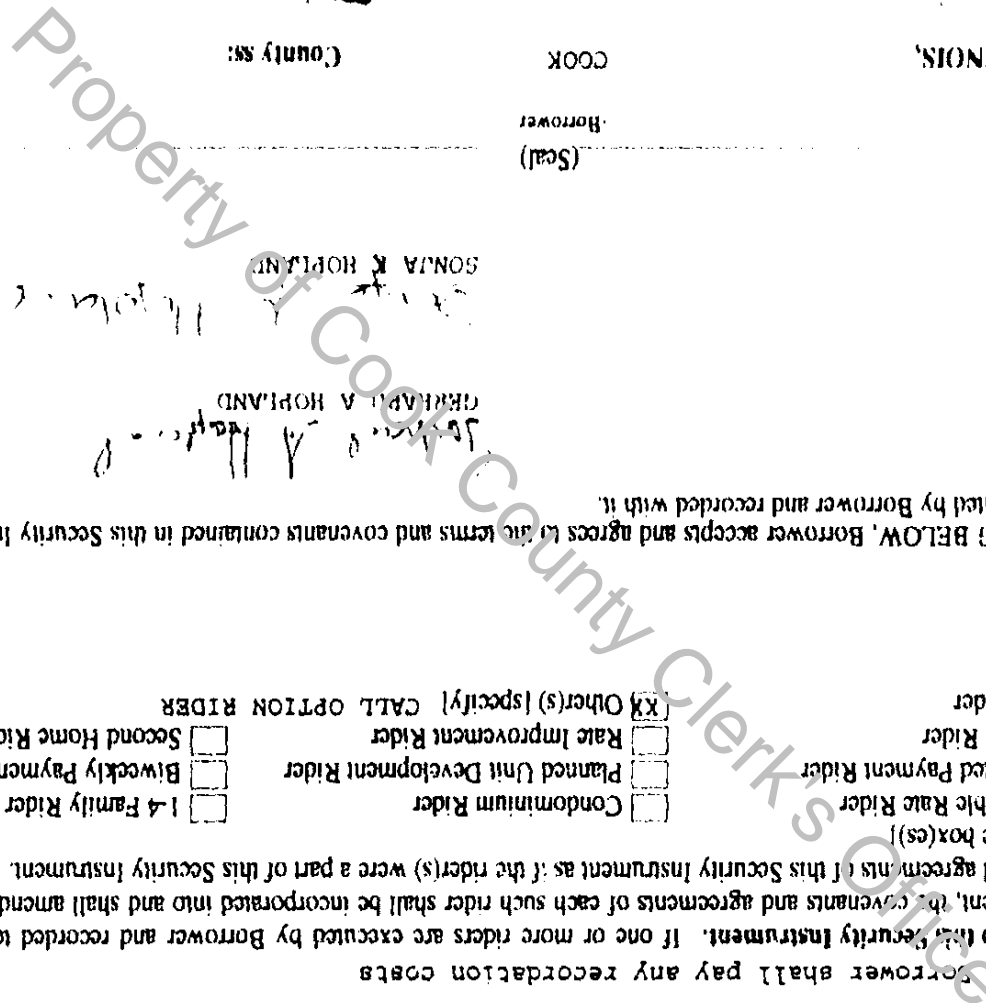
Borrower shall pay any recordation costs

o this Security Instrument. If one or more riders are executed by Borrower and recorded to
ent, the covenants and agreements of each such rider shall be incorporated into and shall amend
l agreements of this Security Instrument as if the rider(s) were a part of this Security Instrument.
e box(es)]

ble Rate Rider | Condominium Rider | 1-4 Family Rider
ted Payment Rider | Planned Unit Development Rider | Biweekly Paymen
Rider | Rate Improvement Rider | Second Home Ri
der | XX Other(s) [specify] CALL OPTION RIDER

G BELOW, Borrower accepts and agrees to the terms and covenants contained in this Security I
uted by Borrower and recorded with it.

GERHARD A HOFLAND

SONJA K HOFLAND

(Seal)
-Borrower

NOIS, COOK County ss:

Property of Cook County Clerk's Office